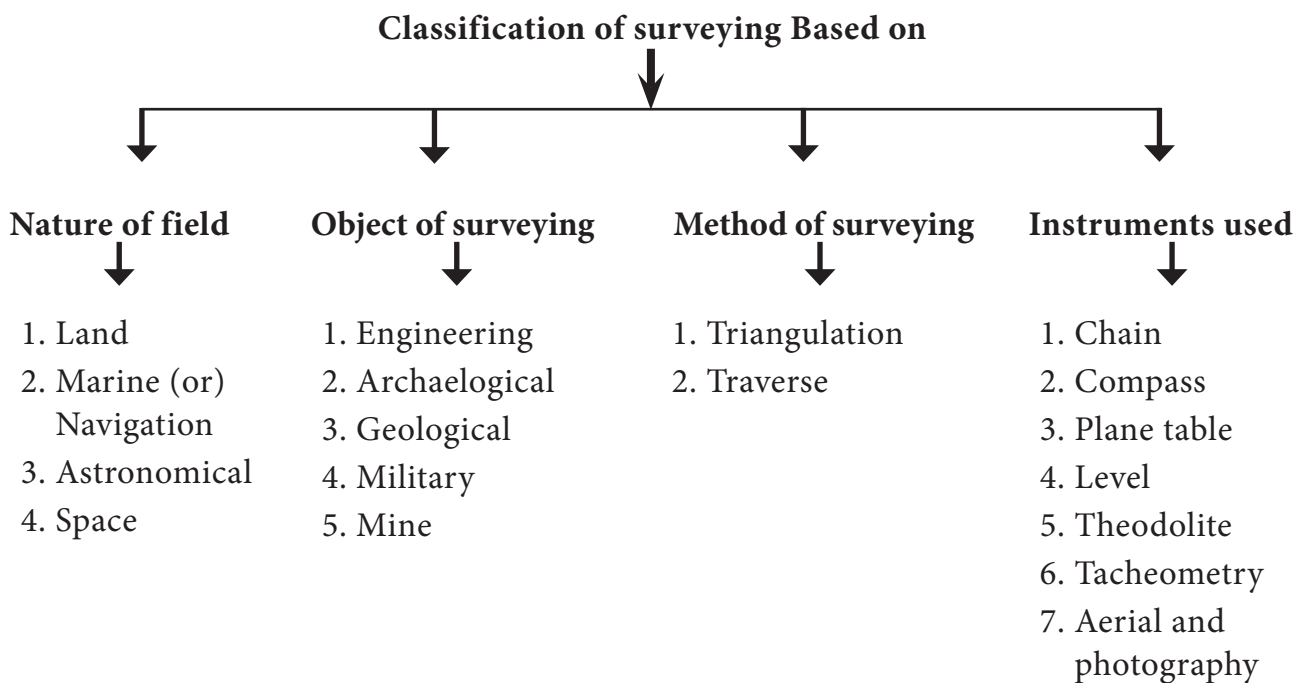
Classification of surveying Based on

Nature of field

1. Land
2. Marine (or) Navigation
3. Astronomical
4. Space

Object of surveying

1. Engineering
2. Archaelogical
3. Geological
4. Military
5. Mine

Method of surveying

1. Triangulation
2. Traverse

Instruments used

1. Chain
2. Compass
3. Plane table
4. Level
5. Theodolite
6. Tacheometry
7. Aerial and photography